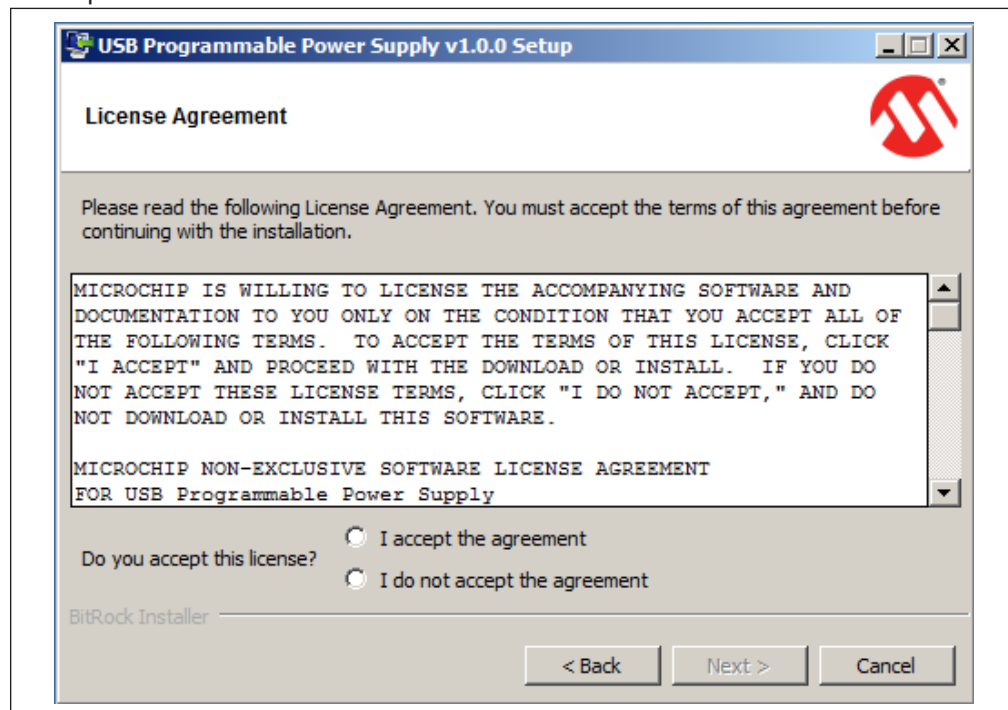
USB Programmable Power Supply v1.0.0 Setup

License Agreement

Please read the following License Agreement. You must accept the terms of this agreement before continuing with the installation.

MICROCHIP IS WILLING TO LICENSE THE ACCOMPANYING SOFTWARE AND DOCUMENTATION TO YOU ONLY ON THE CONDITION THAT YOU ACCEPT ALL OF THE FOLLOWING TERMS. TO ACCEPT THE TERMS OF THIS LICENSE, CLICK "I ACCEPT" AND PROCEED WITH THE DOWNLOAD OR INSTALL. IF YOU DO NOT ACCEPT THESE LICENSE TERMS, CLICK "I DO NOT ACCEPT," AND DO NOT DOWNLOAD OR INSTALL THIS SOFTWARE.

MICROCHIP NON-EXCLUSIVE SOFTWARE LICENSE AGREEMENT FOR USB Programmable Power Supply

Do you accept this license?

I accept the agreement

I do not accept the agreement

BitRock Installer

< Back

Next >

Cancel